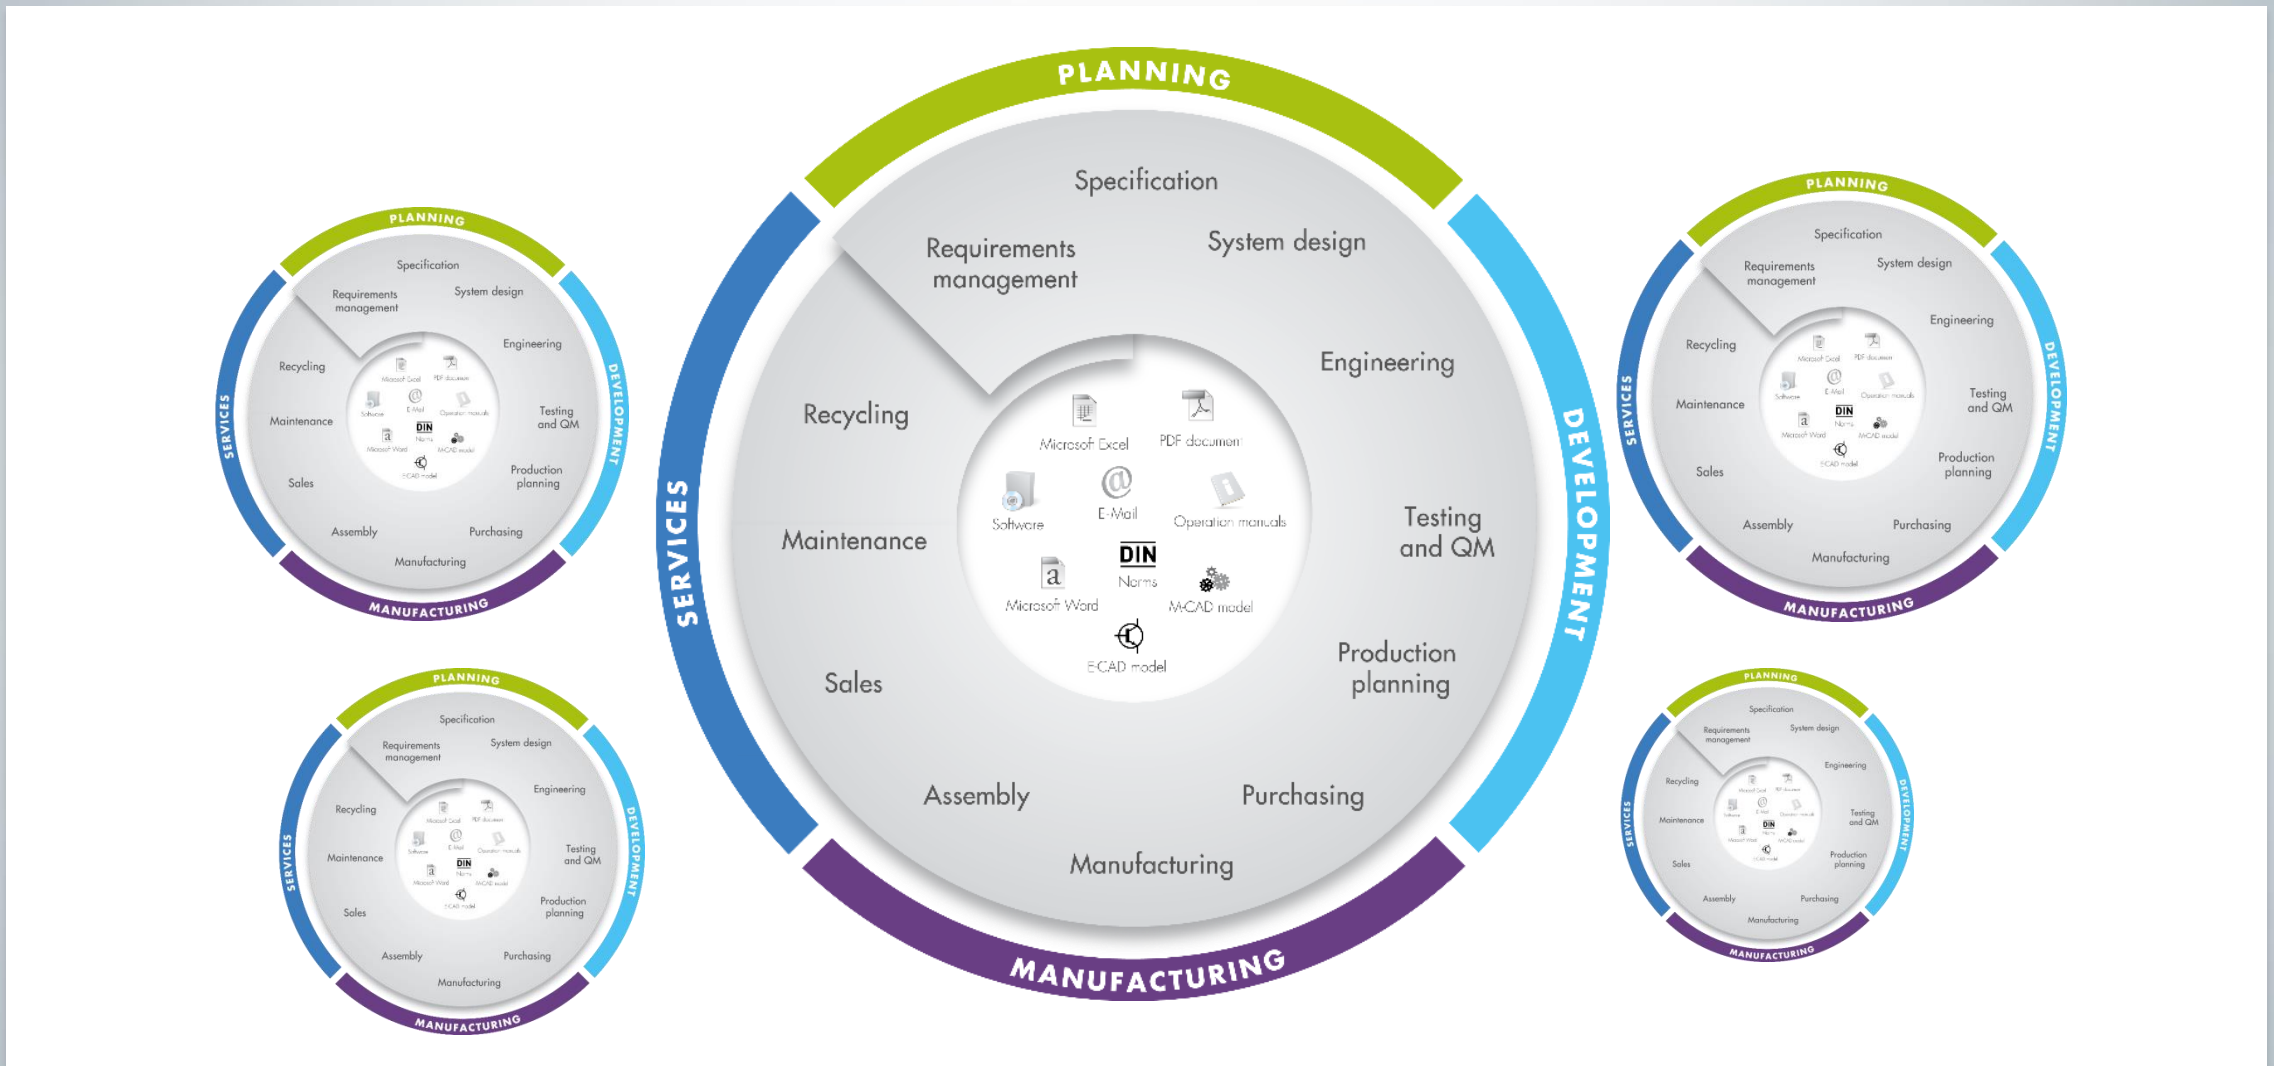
PLANNING
Specification
Requirements management
System design
Engineering
Testing and QM
Production planning
Purchasing
Manufacturing
Assembly
Sales
Maintenance
Recycling
Microsoft Excel
PDF document
Software
E-Mail
Operation manuals
DIN
Norms
Microsoft Word
M-CAD model
ECAD model
SERVICES
DEVELOPMENT
MANUFACTURING

PLANNING
Specification
Requirements management
System design
Engineering
Testing and QM
Production planning
Purchasing
Manufacturing
Assembly
Sales
Maintenance
Recycling
Microsoft Excel
PDF document
Software
E-Mail
Operation manuals
DIN
Norms
Microsoft Word
MCAD model
ECAD model
SERVICES
DEVELOPMENT
MANUFACTURING

PLANNING
Specification
Requirements management
System design
Engineering
Testing and QM
Production planning
Purchasing
Manufacturing
Assembly
Sales
Maintenance
Recycling
Microsoft Excel
PDF document
Software
E-Mail
Operation manuals
DIN
Norms
Microsoft Word
MCAD model
ECAD model
SERVICES
DEVELOPMENT
MANUFACTURING

PLANNING
Specification
Requirements management
System design
Engineering
Testing and QM
Production planning
Purchasing
Manufacturing
Assembly
Sales
Maintenance
Recycling
Microsoft Excel
PDF document
Software
E-Mail
Operation manuals
DIN
Norms
Microsoft Word
MCAD model
ECAD model
SERVICES
DEVELOPMENT
MANUFACTURING

PLANNING
Specification
Requirements management
System design
Engineering
Testing and QM
Production planning
Purchasing
Manufacturing
Assembly
Sales
Maintenance
Recycling
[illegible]
DIN
SERVICES
DEVELOPMENT
MANUFACTURING